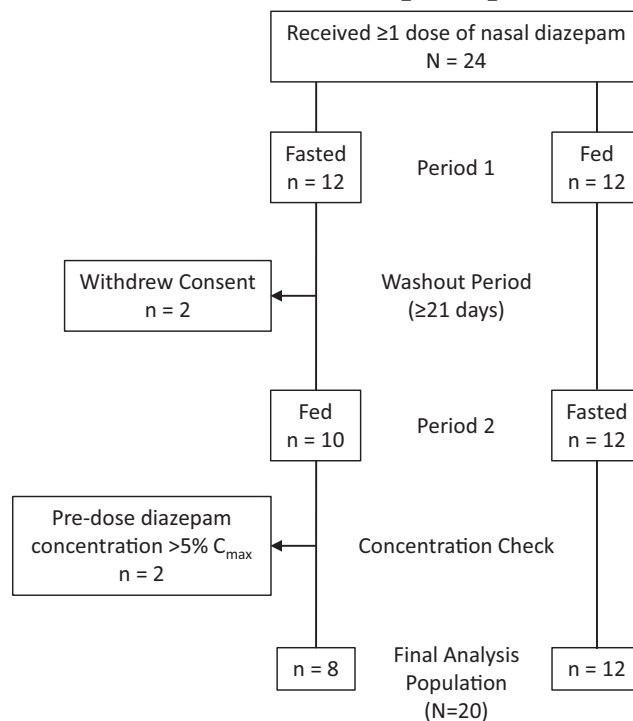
Received ≥1 dose of nasal diazepam
N = 24

Fasted
n = 12

Period 1

Fed
n = 12

Withdrew Consent
n = 2

Washout Period
(≥21 days)

Fed
n = 10

Period 2

Fasted
n = 12

Pre-dose diazepam concentration >5% $C_{max}$
n = 2

Concentration Check

n = 8

Final Analysis Population
(N=20)

n = 12